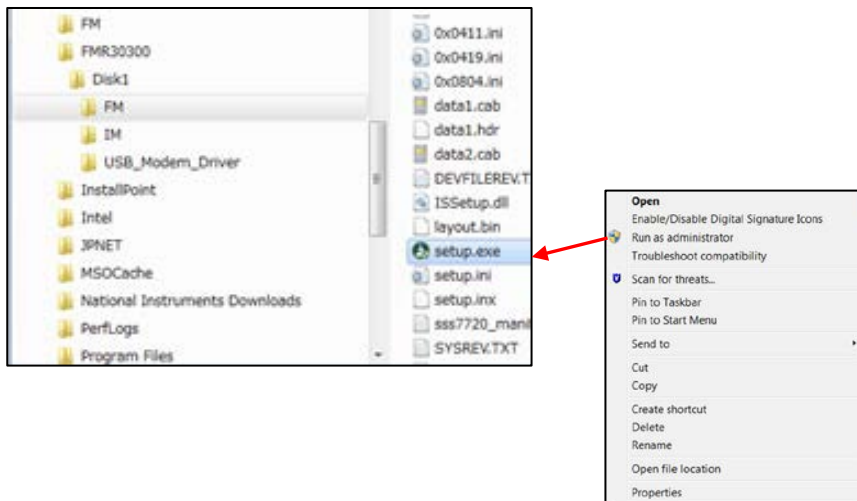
FM
FMR30300
Disk1
FM
IM
USB_Modem_Driver
InstallPoint
Intel
JPNET
MSOCache
National Instruments Downloads
PerfLogs
Program Files

0x0411.ini
0x0419.ini
0x0804.ini
data1.cab
data1.hdr
data2.cab
DEVFILEREV.T
ISSetup.dll
layout.bin
setup.exe
setup.ini
setup.inx
sss7720_mani
SYSREV.TXT

Open
Enable/Disable Digital Signature Icons
Run as administrator
Troubleshoot compatibility
Scan for threats...
Pin to Taskbar
Pin to Start Menu
Send to
Cut
Copy
Create shortcut
Delete
Rename
Open file location
Properties